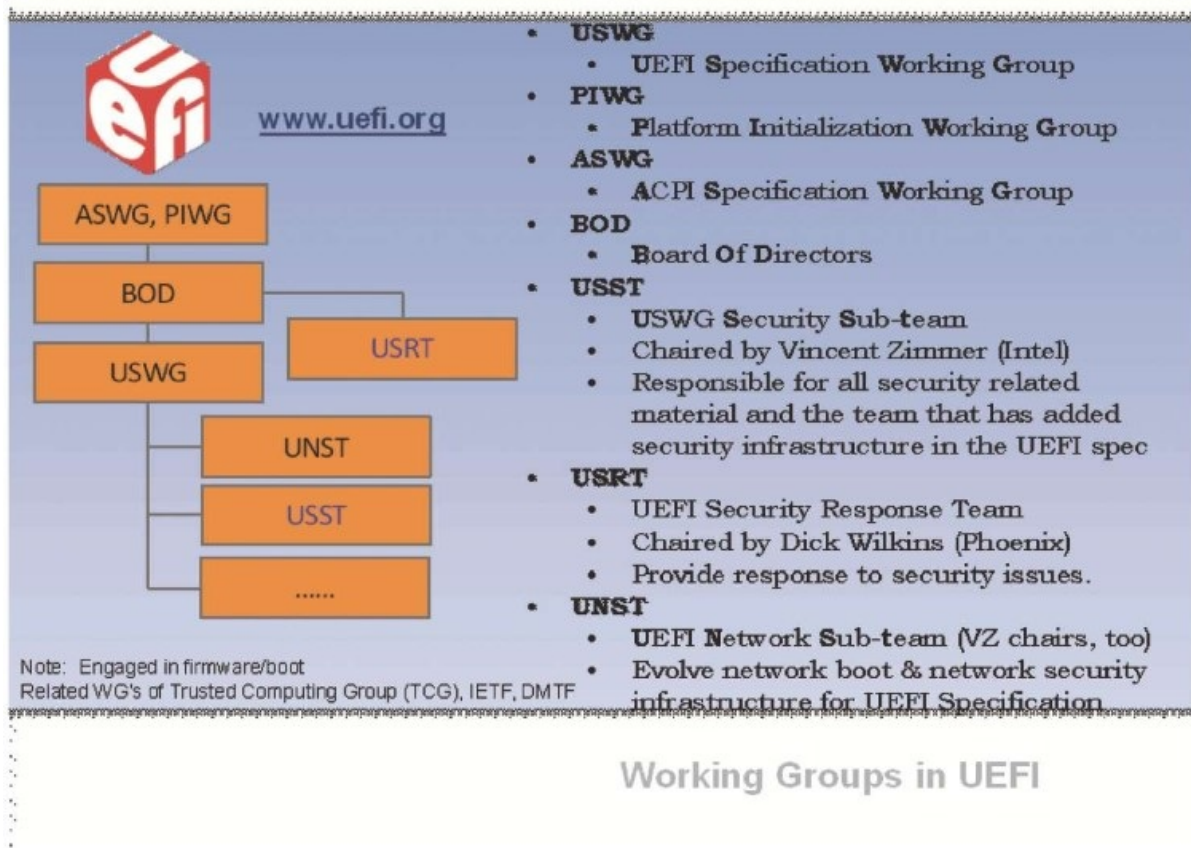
uefi

www.uefi.org

ASWG, PIWG

BOD

USRT

USWG

UNST

USST

......

Note: Engaged in firmware/boot
Related WG's of Trusted Computing Group (TCG), IETF, DMTF

- USWG
  - UEFI Specification Working Group
- PIWG
  - Platform Initialization Working Group
- ASWG
  - ACPI Specification Working Group
- BOD
  - Board Of Directors
- USST
  - USWG Security Sub-team
  - Chaired by Vincent Zimmer (Intel)
  - Responsible for all security related material and the team that has added security infrastructure in the UEFI spec
- USRT
  - UEFI Security Response Team
  - Chaired by Dick Wilkins (Phoenix)
  - Provide response to security issues.
- UNST
  - UEFI Network Sub-team (VZ chairs, too)
  - Evolve network boot & network security infrastructure for UEFI Specification

Working Groups in UEFI